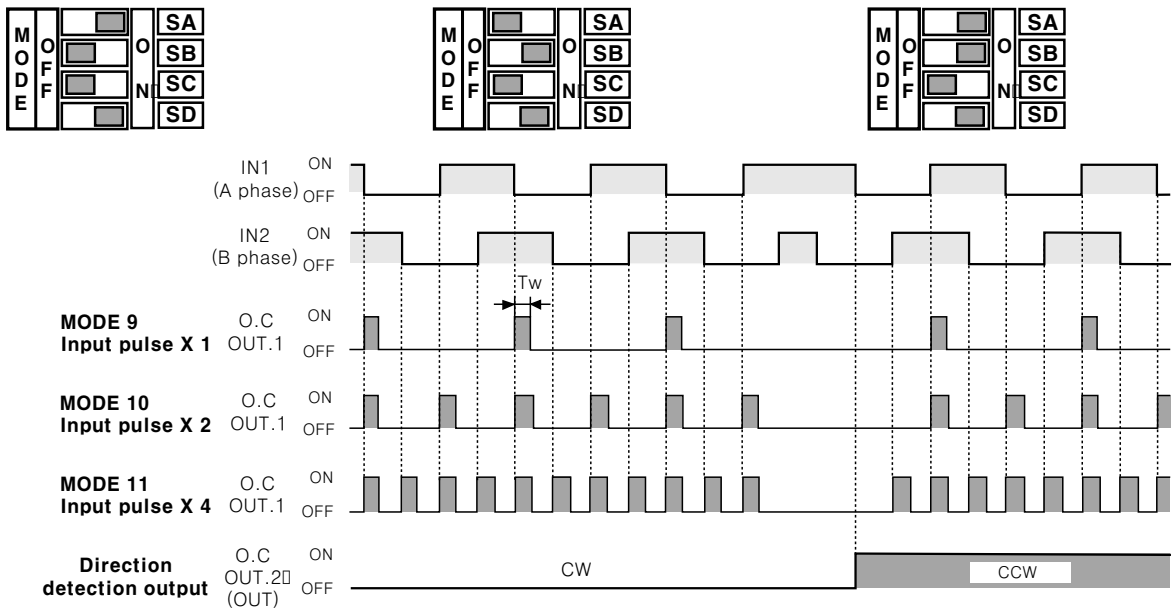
MODE OFF ON SA SB SC SD

MODE OFF ON SA SB SC SD

MODE OFF ON SA SB SC SD

IN1 (A phase) ON OFF

IN2 (B phase) ON OFF

Tw

MODE 9 Input pulse X 1 O.C OUT.1 ON OFF

MODE 10 Input pulse X 2 O.C OUT.1 ON OFF

MODE 11 Input pulse X 4 O.C OUT.1 ON OFF

Direction detection output O.C OUT.2 (OUT) ON OFF

CW

CCW